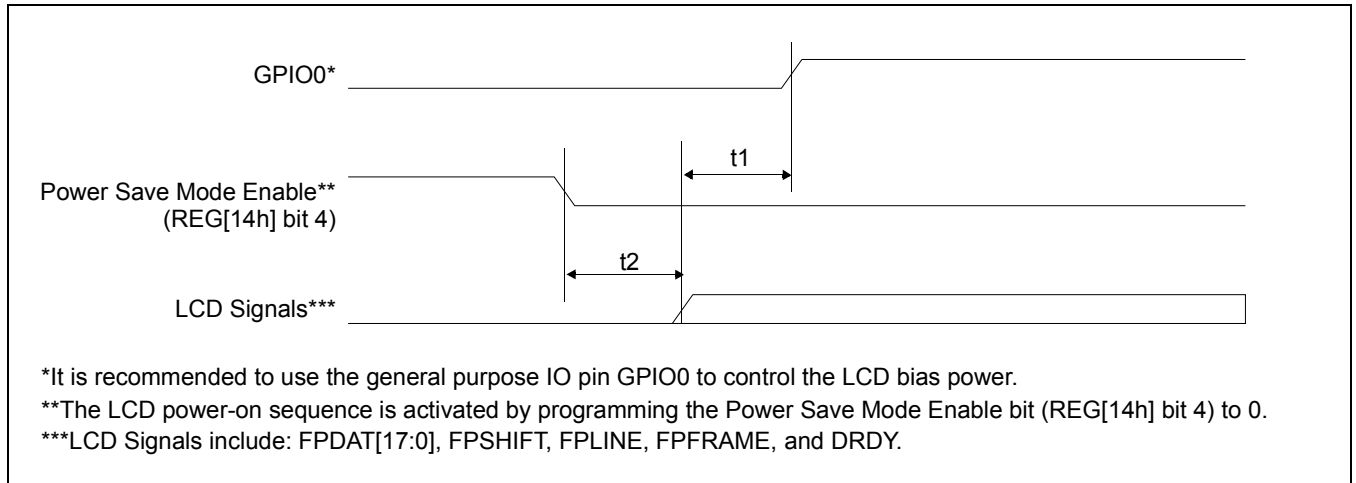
GPIO0*

t1

Power Save Mode Enable**
(REG[14h] bit 4)

t2

LCD Signals***

*It is recommended to use the general purpose IO pin GPIO0 to control the LCD bias power.
**The LCD power-on sequence is activated by programming the Power Save Mode Enable bit (REG[14h] bit 4) to 0.
***LCD Signals include: FPDAT[17:0], FPSHIFT, FPLINE, FPFRAME, and DRDY.